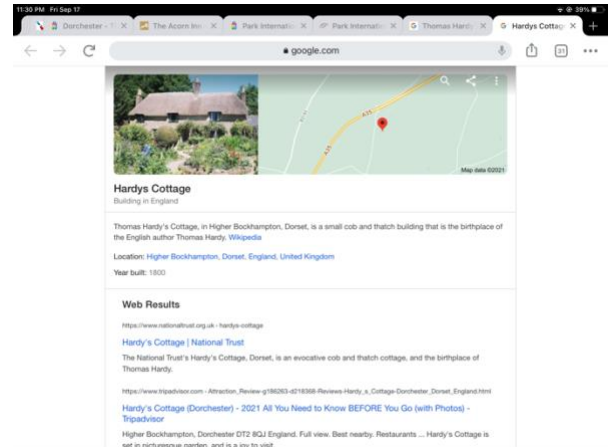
11:30 PM Fri Sep 17

39%

Dorchester - T ×
The Acorn Inn ×
Park Internatio ×
Park Internatio ×
Thomas Hardy ×
Hardys Cottag ×
+

google.com

31

A35

A35

Map data ©2021

Hardys Cottage

Building in England

Thomas Hardy's Cottage, in Higher Bockhampton, Dorset, is a small cob and thatch building that is the birthplace of the English author Thomas Hardy. Wikipedia

Location: Higher Bockhampton, Dorset, England, United Kingdom

Year built: 1800

Web Results

https://www.nationaltrust.org.uk › hardys-cottage

Hardy's Cottage | National Trust

The National Trust's Hardy's Cottage, Dorset, is an evocative cob and thatch cottage, and the birthplace of Thomas Hardy.

https://www.tripadvisor.com › Attraction_Review-g186263-d216368-Reviews-Hardy_s_Cottage-Dorchester_Dorset_England.html

Hardy's Cottage (Dorchester) - 2021 All You Need to Know BEFORE You Go (with Photos) - Tripadvisor

Higher Bockhampton, Dorchester DT2 8QJ England. Full view. Best nearby. Restaurants ... Hardy's Cottage is set in picturesque garden, and is a joy to visit.